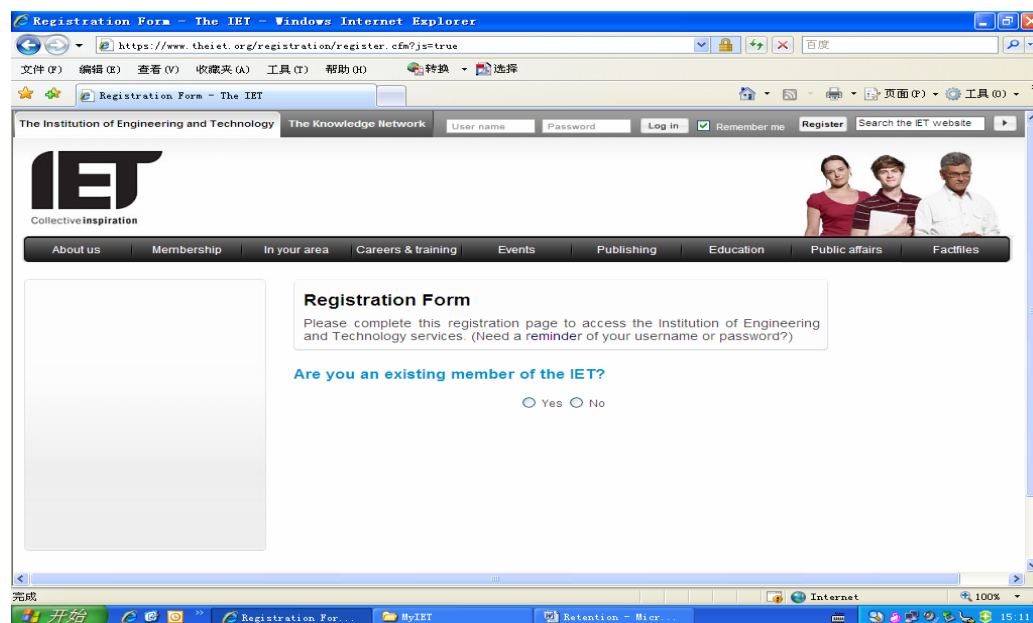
Registration Form - The IET - Windows Internet Explorer

https://www.theiet.org/registration/register.cfm?js=true

百度

文件(F) 编辑(E) 查看(V) 收藏夹(A) 工具(T) 帮助(H)

转换 选择

Registration Form - The IET

页面(P) 工具(O)

The Institution of Engineering and Technology | The Knowledge Network | User name | Password | Log in | Remember me | Register | Search the IET website

IET
Collectiveinspiration

About us | Membership | In your area | Careers & training | Events | Publishing | Education | Public affairs | Factfiles

Registration Form

Please complete this registration page to access the Institution of Engineering and Technology services. (Need a reminder of your username or password?)

Are you an existing member of the IET?

Yes No

完成

Internet

100%

开始

Registration For...

MyIET

Retention - Micr...

15:11